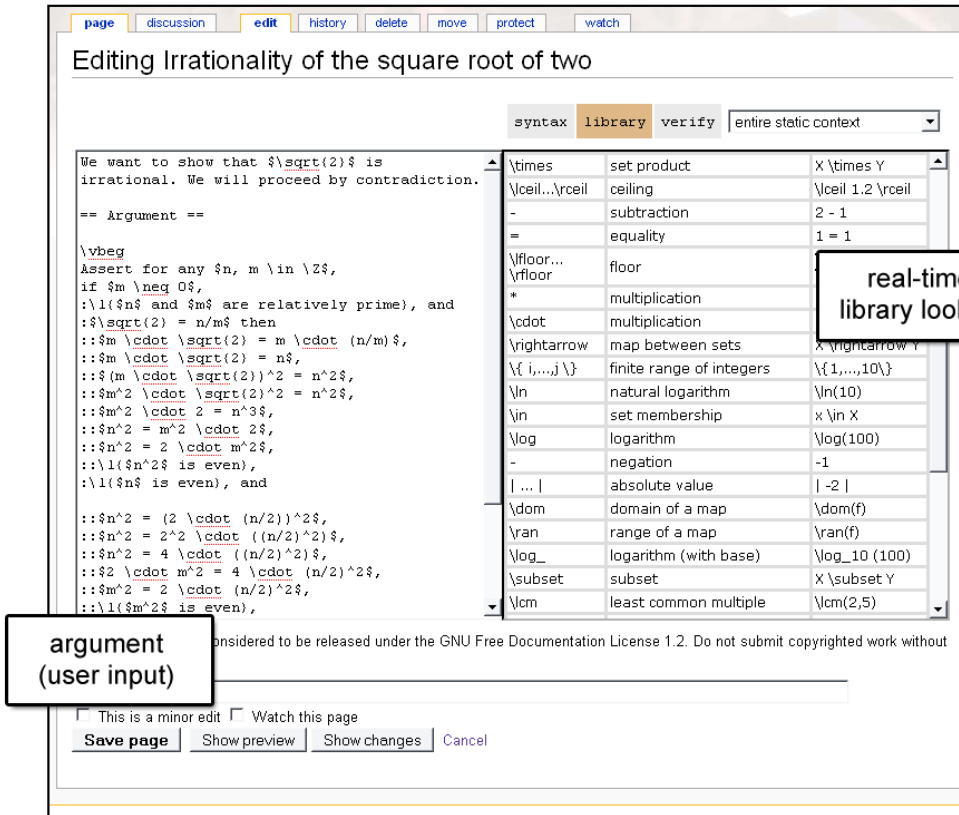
page discussion edit history delete move protect watch

Editing Irrationality of the square root of two

syntax library verify entire static context

We want to show that $\sqrt{2}$ is irrational. We will proceed by contradiction.

== Argument ==

\vbeg
Assert for any $n, m \in \Z$,
if $m \neq 0$,
:\l{$n$ and $m$ are relatively prime}, and
:$\sqrt{2} = n/m$ then
::$m \cdot \sqrt{2} = m \cdot (n/m)$,
::$m \cdot \sqrt{2} = n$,
::$(m \cdot \sqrt{2})^2 = n^2$,
::$m^2 \cdot \sqrt{2}^2 = n^2$,
::$m^2 \cdot 2 = n^3$,
::$n^2 = m^2 \cdot 2$,
::$n^2 = 2 \cdot m^2$,
::\l{$n^2$ is even},
:\l{$n$ is even}, and

::$n^2 = (2 \cdot (n/2))^2$,
::$n^2 = 2^2 \cdot ((n/2)^2)$,
::$n^2 = 4 \cdot ((n/2)^2)$,
::$2 \cdot m^2 = 4 \cdot (n/2)^2$,
::$m^2 = 2 \cdot (n/2)^2$,
::\l{$m^2$ is even},

| \times | set product | X \times Y |
|---|---|---|
| \lceil...\rceil | ceiling | \lceil 1.2 \rceil |
| - | subtraction | 2 - 1 |
| = | equality | 1 = 1 |
| \lfloor... \rfloor | floor | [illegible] |
| * | multiplication | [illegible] |
| \cdot | multiplication | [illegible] |
| \rightarrow | map between sets | X \rightarrow Y |
| \{ i,...,j \} | finite range of integers | \{1,...,10\} |
| \ln | natural logarithm | \ln(10) |
| \in | set membership | x \in X |
| \log | logarithm | \log(100) |
| - | negation | -1 |
| \| ... \| | absolute value | \| -2 \| |
| \dom | domain of a map | \dom(f) |
| \ran | range of a map | \ran(f) |
| \log_ | logarithm (with base) | \log_10 (100) |
| \subset | subset | X \subset Y |
| \lcm | least common multiple | \lcm(2,5) |

real-tim
library look

argument
(user input)

onsidered to be released under the GNU Free Documentation License 1.2. Do not submit copyrighted work without

This is a minor edit Watch this page
Save page Show preview Show changes Cancel